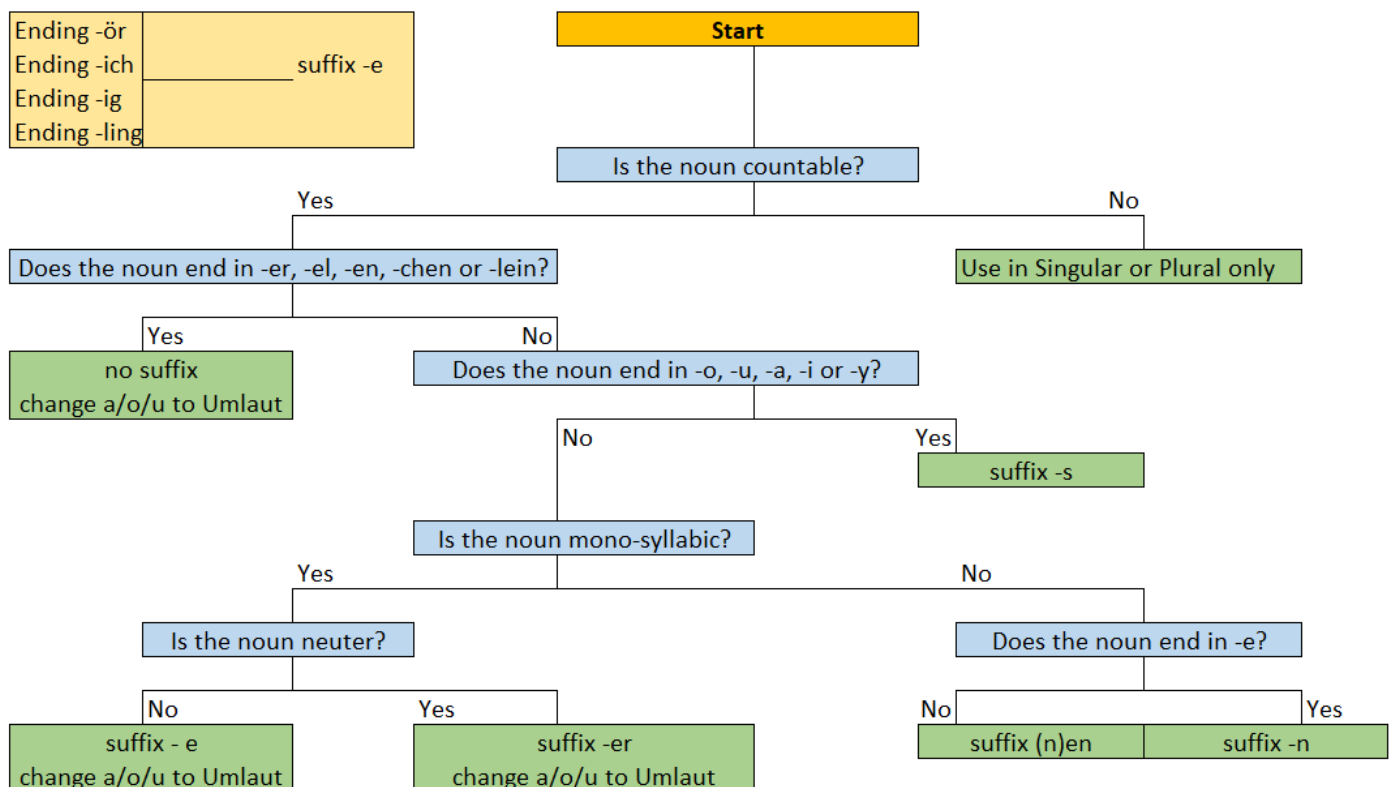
Ending -ör
Ending -ich
Ending -ig
Ending -ling
suffix -e

Start

Is the noun countable?

Yes

No

Does the noun end in -er, -el, -en, -chen or -lein?

Use in Singular or Plural only

Yes

No

no suffix
change a/o/u to Umlaut

Does the noun end in -o, -u, -a, -i or -y?

No

Yes

suffix -s

Is the noun mono-syllabic?

Yes

No

Is the noun neuter?

Does the noun end in -e?

No

Yes

No

Yes

suffix - e
change a/o/u to Umlaut

suffix -er
change a/o/u to Umlaut

suffix (n)en

suffix -n